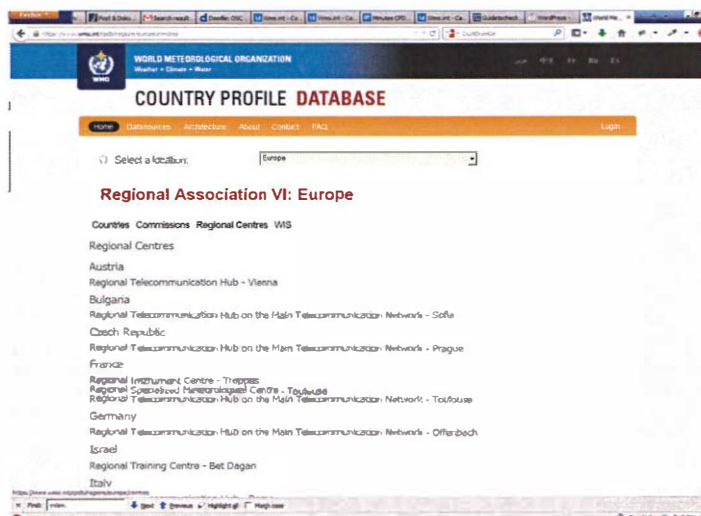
WORLD METEOROLOGICAL ORGANIZATION
Weather • Climate • Water

WMO

COUNTRY PROFILE DATABASE

Home Datasources Architecture About Contact FAQ

Login

Select a location: Europe

Regional Association VI: Europe

Countries Commissions Regional Centres WIS

Regional Centres

Austria
Regional Telecommunication Hub - Vienna

Bulgaria
Regional Telecommunication Hub on the Main Telecommunication Network - Sofia

Czech Republic
Regional Telecommunication Hub on the Main Telecommunication Network - Prague

France
Regional Instrument Centre - Trappes
Regional Specialized Meteorological Centre - Toulouse
Regional Telecommunication Hub on the Main Telecommunication Network - Toulouse

Germany
Regional Telecommunication Hub on the Main Telecommunication Network - Offenbach

Israel
Regional Training Centre - Bet Dagan

Italy

Find: Next Previous Highlight all Match case